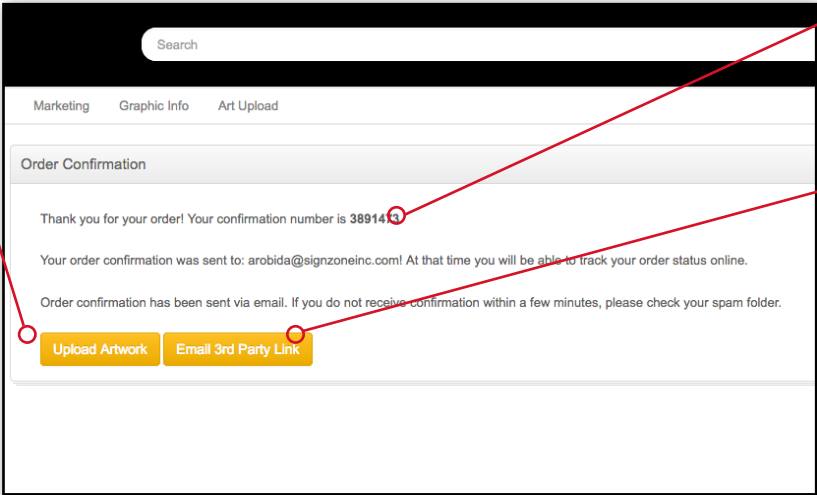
Search

Marketing Graphic Info Art Upload

Order Confirmation

Thank you for your order! Your confirmation number is 3891473

Your order confirmation was sent to: arobida@signzoneinc.com! At that time you will be able to track your order status online.

Order confirmation has been sent via email. If you do not receive confirmation within a few minutes, please check your spam folder.

Upload Artwork Email 3rd Party Link